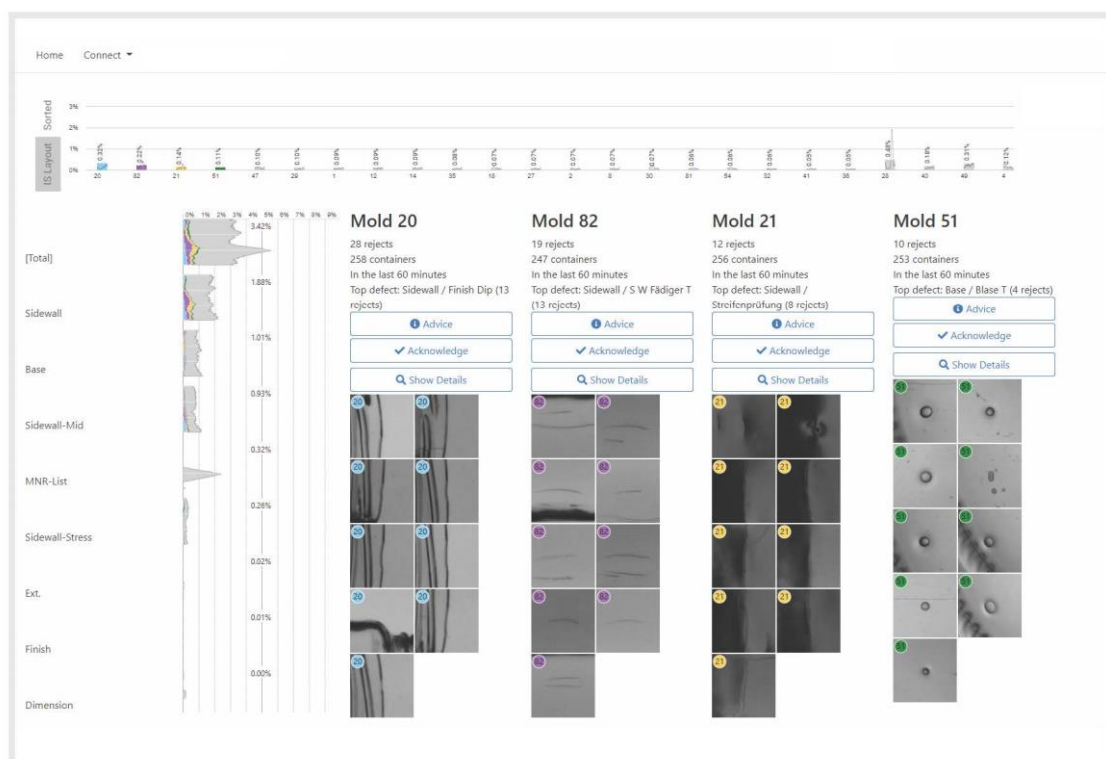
Home Connect ▾

Sorted
IS Layout

3%
2%
1%
0%

0.32% 0.22% 0.14% 0.11% 0.10% 0.10% 0.09% 0.09% 0.08% 0.08% 0.07% 0.07% 0.07% 0.07% 0.07% 0.06% 0.06% 0.06% 0.05% 0.05% 0.48% 0.18% 0.31% 0.12%

20 82 21 51 47 29 1 12 14 35 16 27 2 8 30 81 54 32 41 36 28 40 49 4

0% 1% 2% 3% 4% 5% 6% 7% 8% 9%

[Total] 3.42%
Sidewall 1.88%
Base 1.01%
Sidewall-Mid 0.93%
MNR-List 0.32%
Sidewall-Stress 0.26%
Ext. 0.02%
Finish 0.01%
Dimension 0.00%

Mold 20
28 rejects
258 containers
In the last 60 minutes
Top defect: Sidewall / Finish Dip (13 rejects)
Advice
Acknowledge
Show Details

Mold 82
19 rejects
247 containers
In the last 60 minutes
Top defect: Sidewall / S W Fädiger T (13 rejects)
Advice
Acknowledge
Show Details

Mold 21
12 rejects
256 containers
In the last 60 minutes
Top defect: Sidewall / Streifenprüfung (8 rejects)
Advice
Acknowledge
Show Details

Mold 51
10 rejects
253 containers
In the last 60 minutes
Top defect: Base / Blase T (4 rejects)
Advice
Acknowledge
Show Details